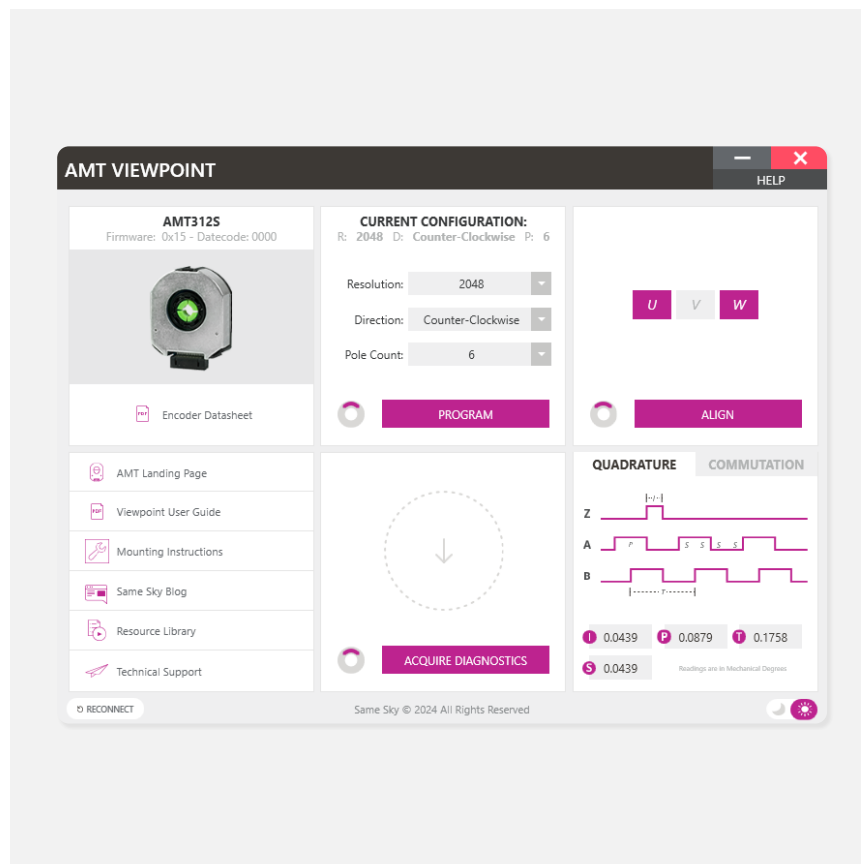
AMT VIEWPOINT

HELP

AMT312S
Firmware: 0x15 - Datecode: 0000

PDF Encoder Datasheet

CURRENT CONFIGURATION:
R: 2048 D: Counter-Clockwise P: 6

Resolution: 2048
Direction: Counter-Clockwise
Pole Count: 6

PROGRAM

U V W

ALIGN

AMT Landing Page
PDF Viewpoint User Guide
Mounting Instructions
Same Sky Blog
Resource Library
Technical Support

ACQUIRE DIAGNOSTICS

QUADRATURE COMMUTATION

Z
A
B
I
P
S S S S
T

I 0.0439 P 0.0879 T 0.1758
S 0.0439 Readings are in Mechanical Degrees

RECONNECT

Same Sky © 2024 All Rights Reserved